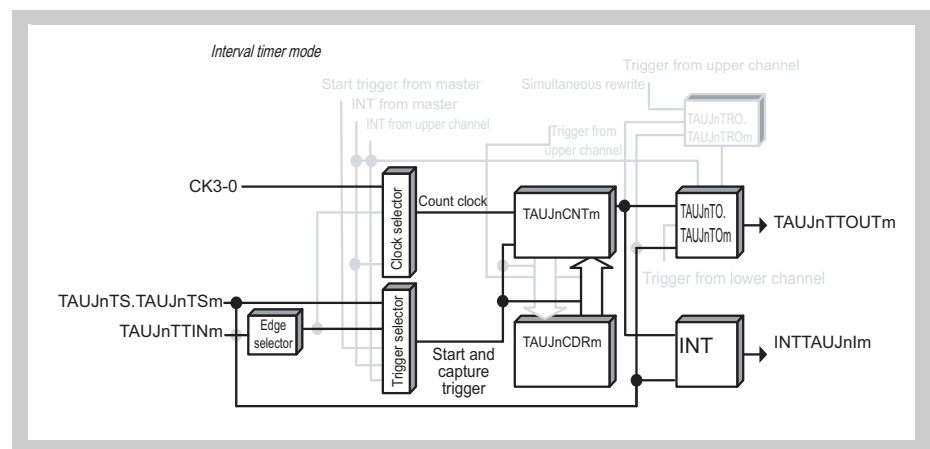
Interval timer mode

Start trigger from master
INT from master
INT from upper channel
Trigger from upper channel
Simultaneous rewrite
TAUJnTRO.
TAUJnTROm
Trigger from upper channel

CK3-0
Clock selector
Count clock
TAUJnCNTm
TAUJnTO.
TAUJnTOm
TAUJnTTOUTm
Trigger from lower channel

TAUJnTS.TAUJnTSm
TAUJnTTINm
Edge selector
Trigger selector
Start and capture trigger
TAUJnCDRm
INT
INTTAUJnIm